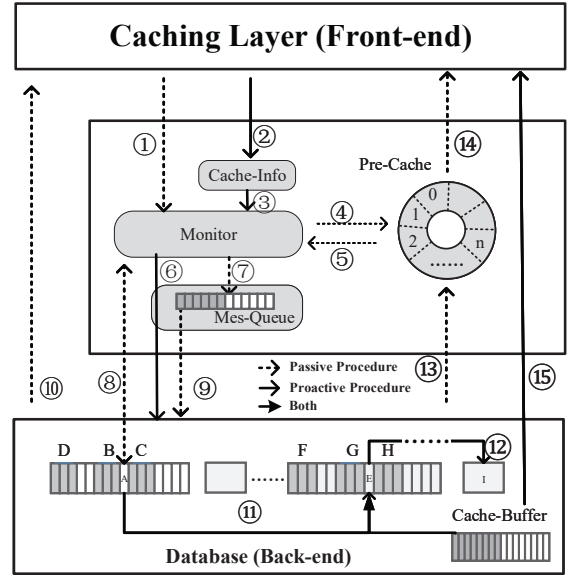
Caching Layer (Front-end)

①
②
Cache-Info
③
Monitor
④
⑤
Pre-Cache
0
1
2
n
......
⑭
⑥
⑦
Mes-Queue
⑩
⑧
⑨
Passive Procedure
Proactive Procedure
Both
⑬
⑮

D
B
C
A
......
F
G
H
E
⑫
I
⑪
Cache-Buffer
Database (Back-end)